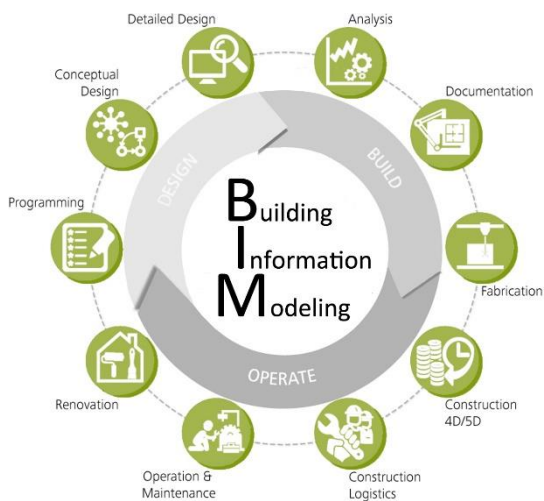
Detailed Design
Analysis
Conceptual Design
Documentation
DESIGN
BUILD
Programming
Building
Information
Modeling
Fabrication
OPERATE
Renovation
Construction 4D/5D
Operation & Maintenance
Construction Logistics